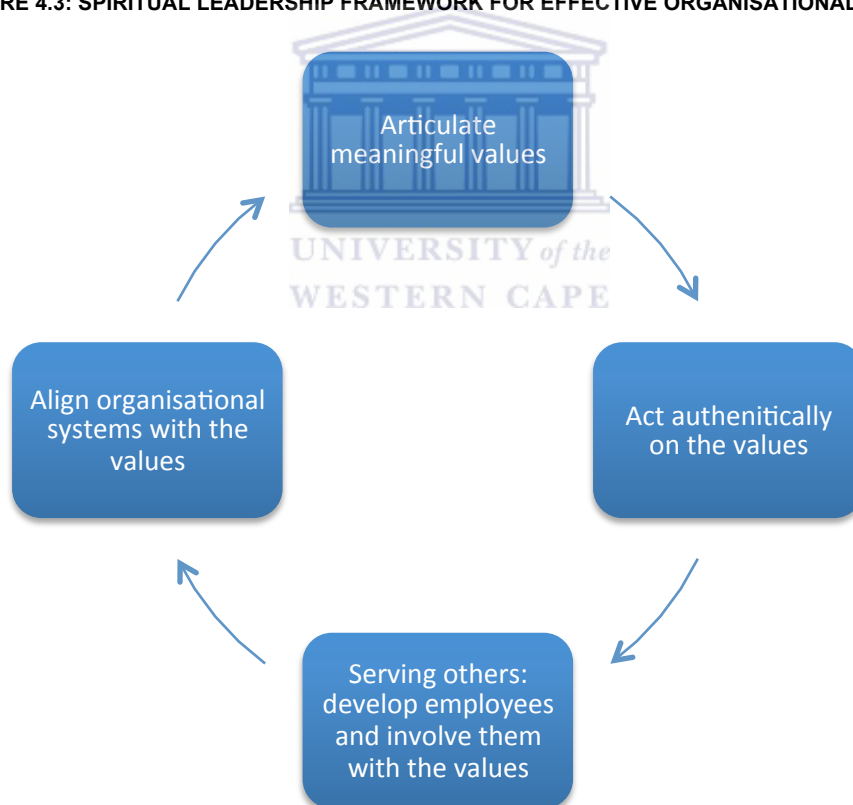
RE 4.3: SPIRITUAL LEADERSHIP FRAMEWORK FOR EFFECTIVE ORGANISATIONAL

Articulate meaningful values

UNIVERSITY of the WESTERN CAPE

Act authenically on the values

Serving others: develop employees and involve them with the values

Align organisational systems with the values